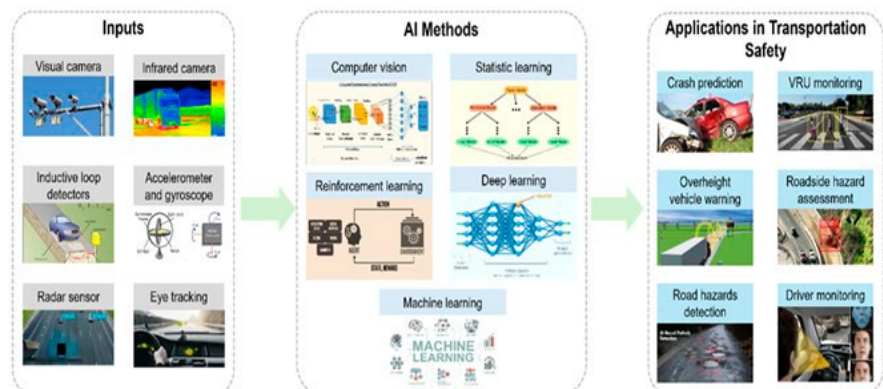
Inputs

Visual camera

Infrared camera

Inductive loop detectors

Accelerometer and gyroscope

Radar sensor

Eye tracking

AI Methods

Computer vision

Statistic learning

Reinforcement learning

ACTION

AGENT

ENVIRONMENT

STATE, REWARD

Deep learning

Machine learning

MACHINE LEARNING

Applications in Transportation Safety

Crash prediction

VRU monitoring

Overheight vehicle warning

Roadside hazard assessment

Road hazards detection

Driver monitoring